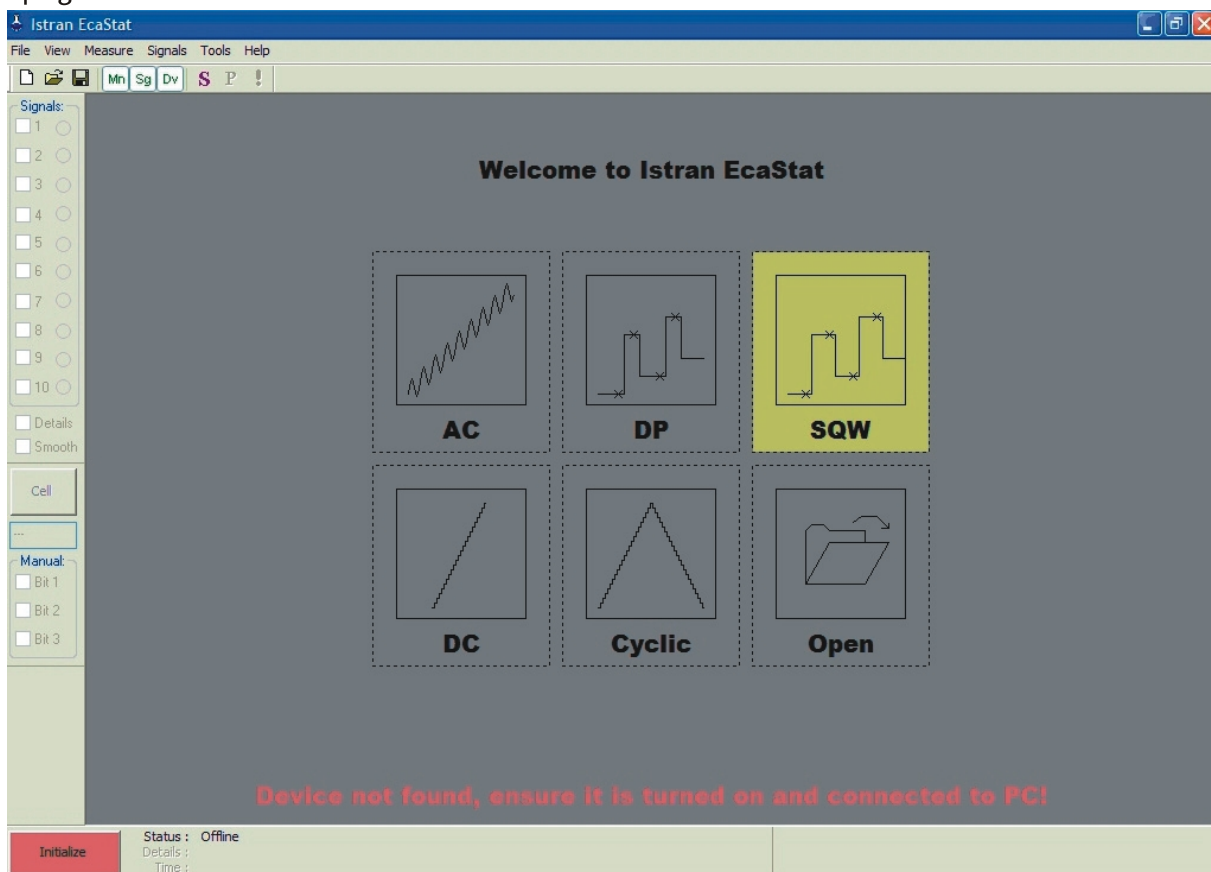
Istran EcaStat

File View Measure Signals Tools Help

Mn Sg Dv S P !

Signals:
1
2
3
4
5
6
7
8
9
10

Details
Smooth

Cell

...

Manual:
Bit 1
Bit 2
Bit 3

Welcome to Istran EcaStat

AC

DP

SQW

DC

Cyclic

Open

Device not found, ensure it is turned on and connected to PC!

Initialize

Status : Offline
Details :
Time :